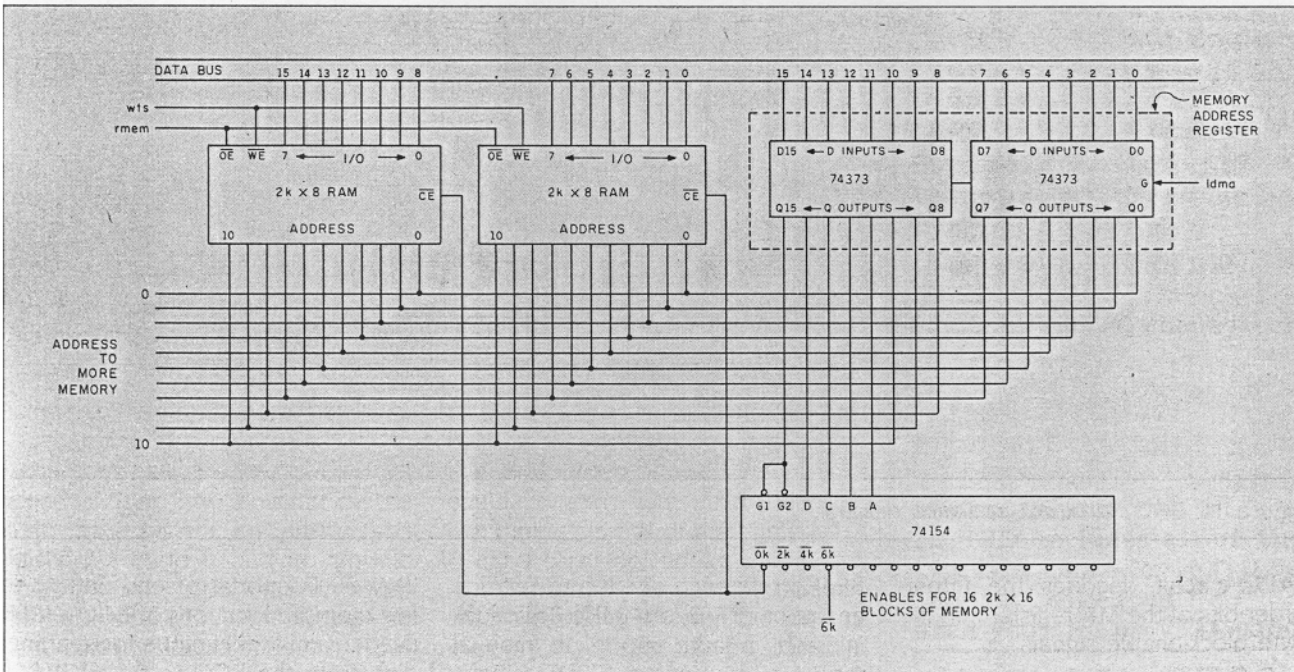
DATA BUS

15 14 13 12 11 10 9 8

7 6 5 4 3 2 1 0

15 14 13 12 11 10 9 8

7 6 5 4 3 2 1 0

MEMORY ADDRESS REGISTER

wts

rmem

$\overline{OE}$ $\overline{WE}$ 7 ← I/O → 0

2k × 8 RAM

$\overline{CE}$

ADDRESS

10 0

$\overline{OE}$ $\overline{WE}$ 7 ← I/O → 0

2k × 8 RAM

$\overline{CE}$

ADDRESS

10 0

D15 ← D INPUTS → D8

74373

Q15 ← Q OUTPUTS → Q8

D7 ← D INPUTS → D0

74373

G

ldma

Q7 ← Q OUTPUTS → Q0

0

ADDRESS TO MORE MEMORY

10

G1 G2 D C B A

74154

$\overline{0k}$ $\overline{2k}$ $\overline{4k}$ $\overline{6k}$

ENABLES FOR 16 2k × 16 BLOCKS OF MEMORY

$\overline{6k}$